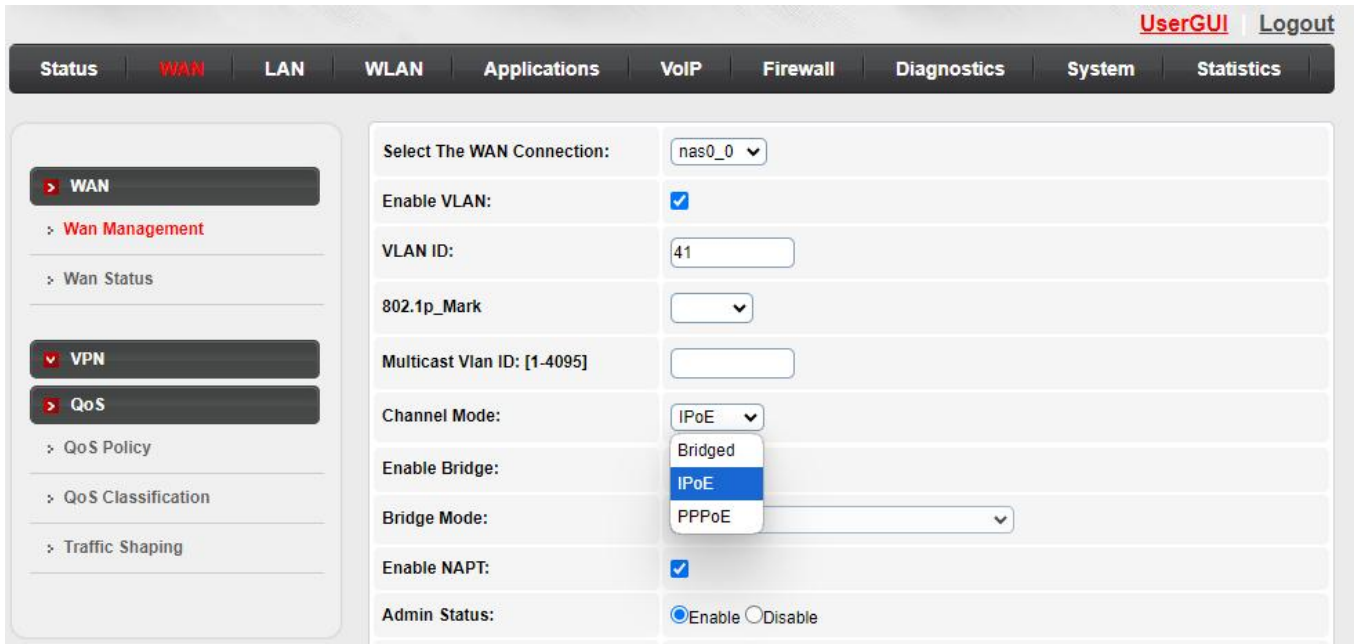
UserGUI | Logout

Status | WAN | LAN | WLAN | Applications | VoIP | Firewall | Diagnostics | System | Statistics

WAN
Wan Management
Wan Status

VPN
QoS
QoS Policy
QoS Classification
Traffic Shaping

| | |
|---|---|
| Select The WAN Connection: | nas0_0 |
| Enable VLAN: | ☑ |
| VLAN ID: | 41 |
| 802.1p_Mark | |
| Multicast Vlan ID: [1-4095] | |
| Channel Mode: | IPoE |
| Enable Bridge: | |
| Bridge Mode: | |
| Enable NAPT: | ☑ |
| Admin Status: | Enable Disable |

Bridged
IPoE
PPPoE